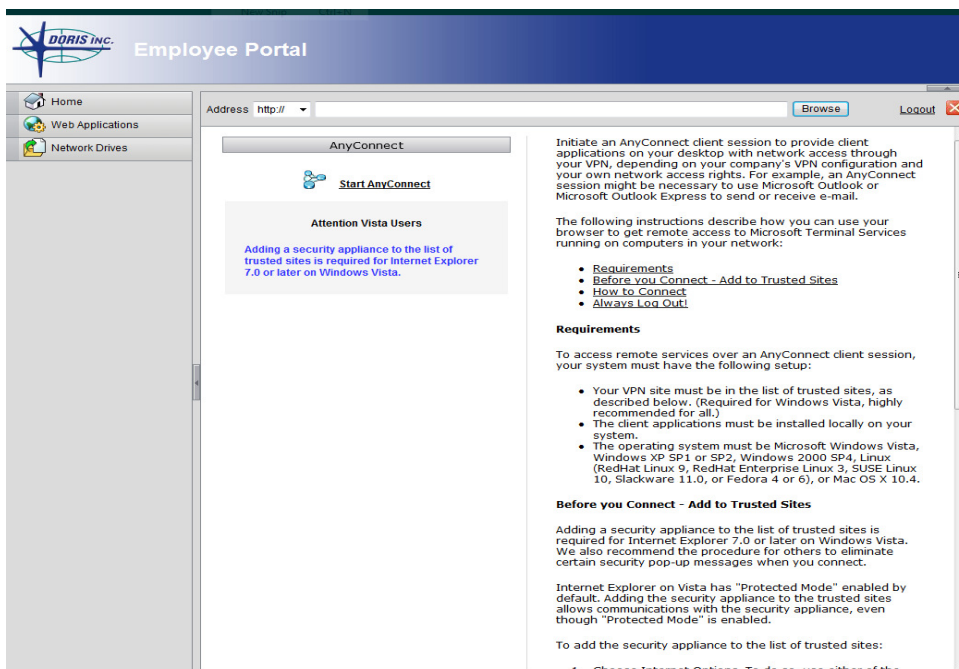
DORIS INC.

Employee Portal

Home
Web Applications
Network Drives

Address http:// Browse Logout

AnyConnect

Start AnyConnect

Attention Vista Users

Adding a security appliance to the list of trusted sites is required for Internet Explorer 7.0 or later on Windows Vista.

Initiate an AnyConnect client session to provide client applications on your desktop with network access through your VPN, depending on your company's VPN configuration and your own network access rights. For example, an AnyConnect session might be necessary to use Microsoft Outlook or Microsoft Outlook Express to send or receive e-mail.

The following instructions describe how you can use your browser to get remote access to Microsoft Terminal Services running on computers in your network:

- Requirements
- Before you Connect - Add to Trusted Sites
- How to Connect
- Always Log Out!

Requirements

To access remote services over an AnyConnect client session, your system must have the following setup:

- Your VPN site must be in the list of trusted sites, as described below. (Required for Windows Vista, highly recommended for all.)
- The client applications must be installed locally on your system.
- The operating system must be Microsoft Windows Vista, Windows XP SP1 or SP2, Windows 2000 SP4, Linux (RedHat Linux 9, RedHat Enterprise Linux 3, SUSE Linux 10, Slackware 11.0, or Fedora 4 or 6), or Mac OS X 10.4.

Before you Connect - Add to Trusted Sites

Adding a security appliance to the list of trusted sites is required for Internet Explorer 7.0 or later on Windows Vista. We also recommend the procedure for others to eliminate certain security pop-up messages when you connect.

Internet Explorer on Vista has "Protected Mode" enabled by default. Adding the security appliance to the trusted sites allows communications with the security appliance, even though "Protected Mode" is enabled.

To add the security appliance to the list of trusted sites:

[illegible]